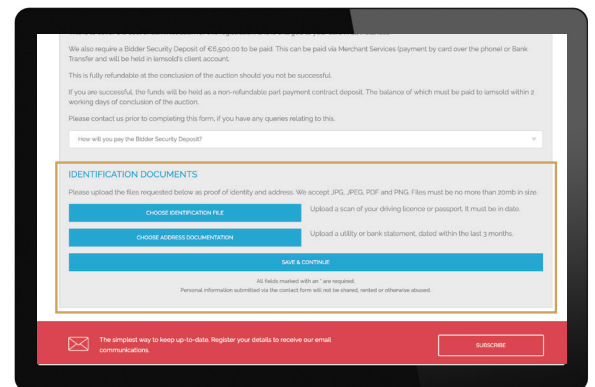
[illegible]

We also require a Bidder Security Deposit of €6,500.00 to be paid. This can be paid via Merchant Services (payment by card over the phone) or Bank Transfer and will be held in Iamsold's client account.

This is fully refundable at the conclusion of the auction should you not be successful.

If you are successful, the funds will be held as a non-refundable part payment contract deposit. The balance of which must be paid to Iamsold within 2 working days of conclusion of the auction.

Please contact us prior to completing this form, if you have any queries relating to this.

How will you pay the Bidder Security Deposit?

IDENTIFICATION DOCUMENTS

Please upload the files requested below as proof of identity and address. We accept JPG, JPEG, PDF and PNG. Files must be no more than 20mb in size.

CHOOSE IDENTIFICATION FILE

Upload a scan of your driving licence or passport. It must be in date.

CHOOSE ADDRESS DOCUMENTATION

Upload a utility or bank statement, dated within the last 3 months.

SAVE & CONTINUE

All fields marked with an * are required.
Personal information submitted via the contact form will not be shared, rented or otherwise abused.

The simplest way to keep up-to-date. Register your details to receive our email communications.

SUBSCRIBE